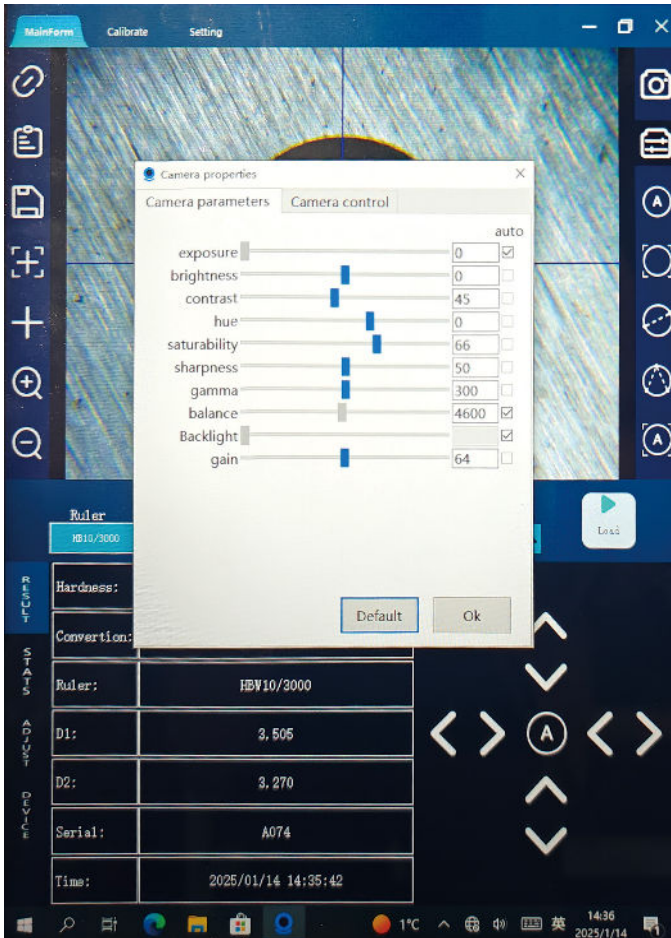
MainForm Calibrate Setting

Camera properties

Camera parameters | Camera control

auto

| | | |
|---|---|---|
| exposure | 0 | ☑ |
| brightness | 0 | |
| contrast | 45 | |
| hue | 0 | |
| saturability | 66 | |
| sharpness | 50 | |
| gamma | 300 | |
| balance | 4600 | ☑ |
| Backlight | | ☑ |
| gain | 64 | |

Default Ok

Ruler
HB10/3000

Load

RESULT
STATS
ADJUST
DEVICE

| | |
|---|---|
| Hardness: | |
| Convertion: | |
| Ruler: | HBW10/3000 |
| D1: | 3.505 |
| D2: | 3.270 |
| Serial: | A074 |
| Time: | 2025/01/14 14:35:42 |

A

1°C 英 14:36 2025/1/14